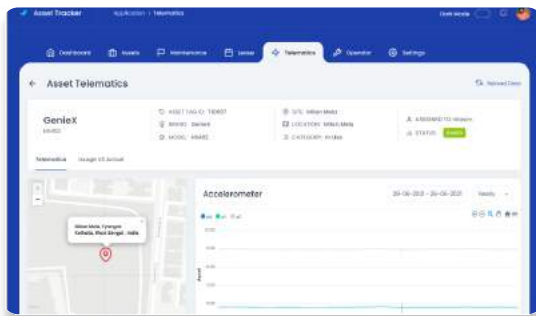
Asset Tracker Application / Telematics Dark Mode

Dashboard Assets Maintenance Lease Telematics Operator Settings

← Asset Telematics

Reload Data

GenieX
MV62

ASSET TAG ID: TID607
BRAND: Generic
MODEL: MM62

SITE: Milan Mela
LOCATION: Milan Mela
CATEGORY: Ardea

ASSIGNED TO: Western
STATUS: Active

Telematics Usage VS Actual

+
−

Milan Mela, Tyangra
Kolkata, West Bengal, India

Accelerometer

20-06-2021 - 26-06-2021 Weekly

x y z

Count